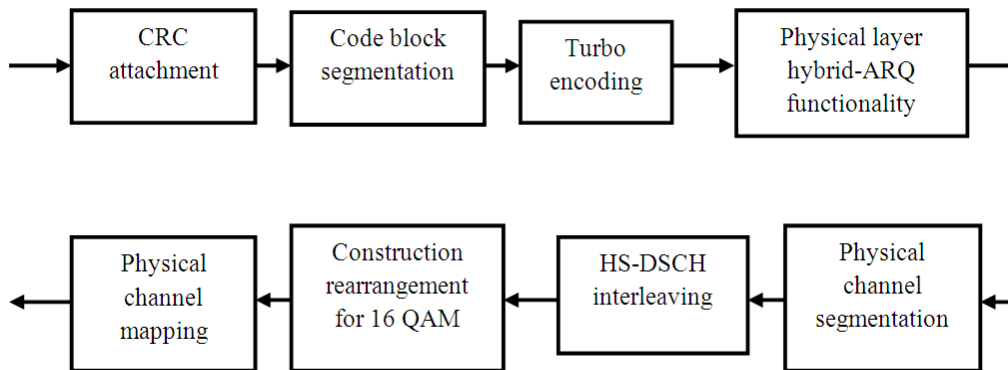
CRC attachment

Code block segmentation

Turbo encoding

Physical layer hybrid-ARQ functionality

Physical channel segmentation

HS-DSCH interleaving

Construction rearrangement for 16 QAM

Physical channel mapping